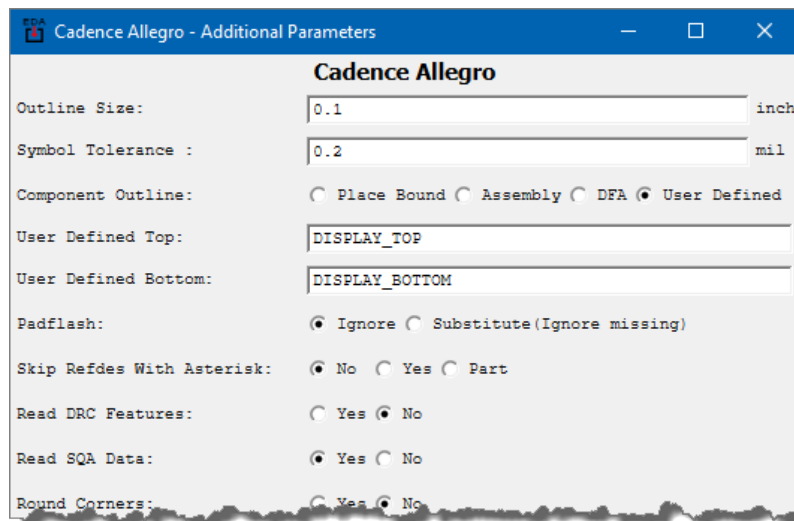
Cadence Allegro - Additional Parameters

Cadence Allegro

Outline Size: 0.1 inch

Symbol Tolerance : 0.2 mil

Component Outline: Place Bound Assembly DFA User Defined

User Defined Top: DISPLAY_TOP

User Defined Bottom: DISPLAY_BOTTOM

Padflash: Ignore Substitute(Ignore missing)

Skip Refdes With Asterisk: No Yes Part

Read DRC Features: Yes No

Read SQA Data: Yes No

Round Corners: Yes No